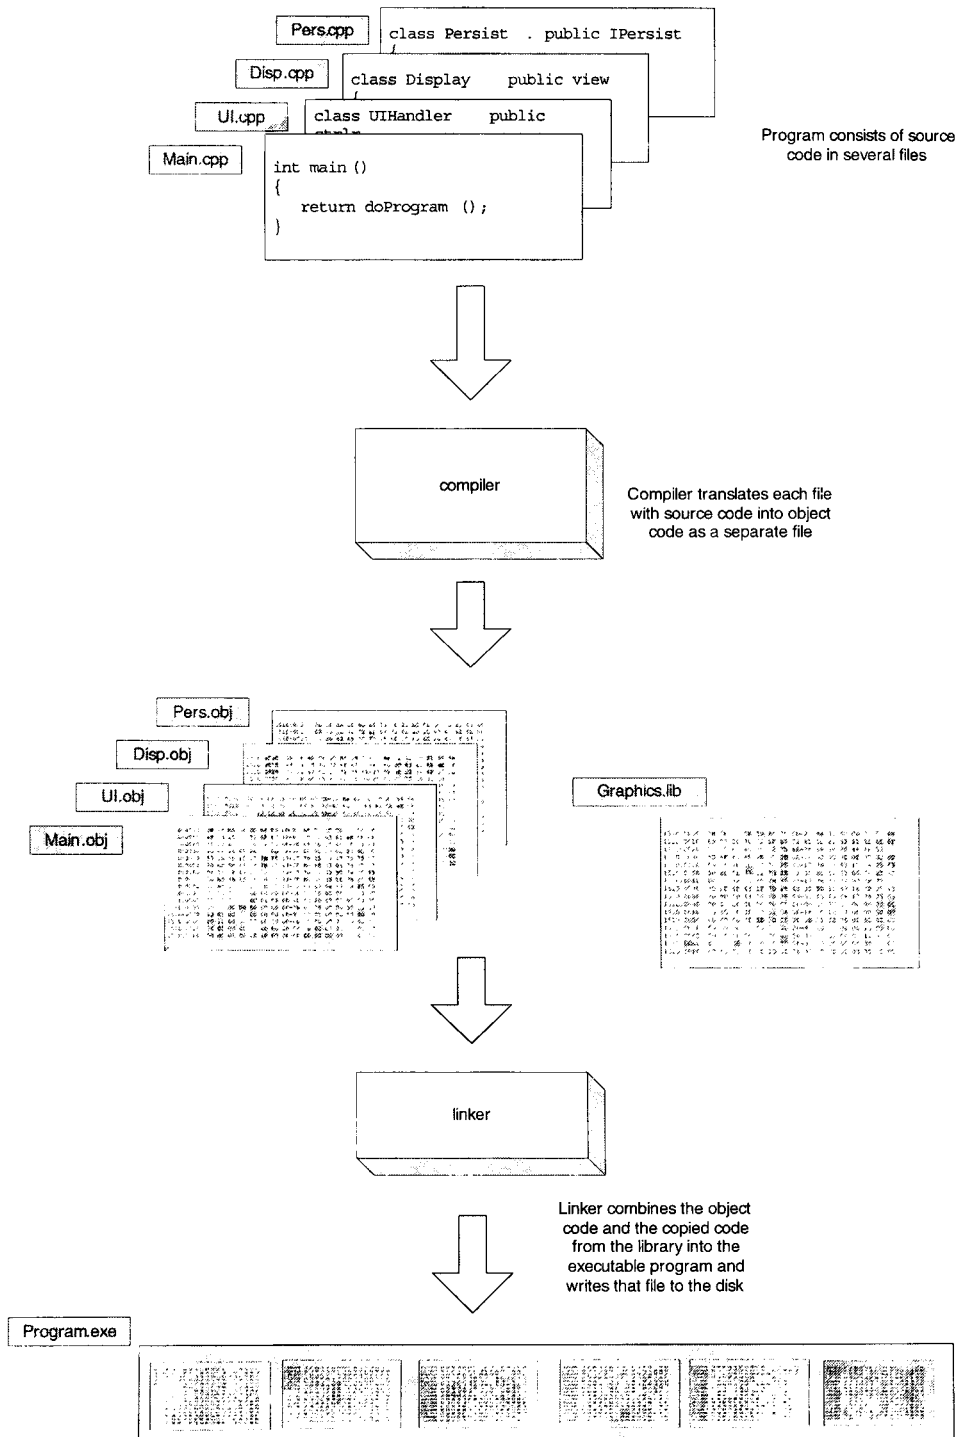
Pers.cpp

class Persist . public IPersist

Disp.cpp

class Display public view

UI.cpp

class UIHandler public

Main.cpp

int main ()
{
return doProgram ();
}

Program consists of source code in several files

compiler

Compiler translates each file with source code into object code as a separate file

Pers.obj

Disp.obj

UI.obj

Main.obj

Graphics.lib

linker

Linker combines the object code and the copied code from the library into the executable program and writes that file to the disk

Program.exe